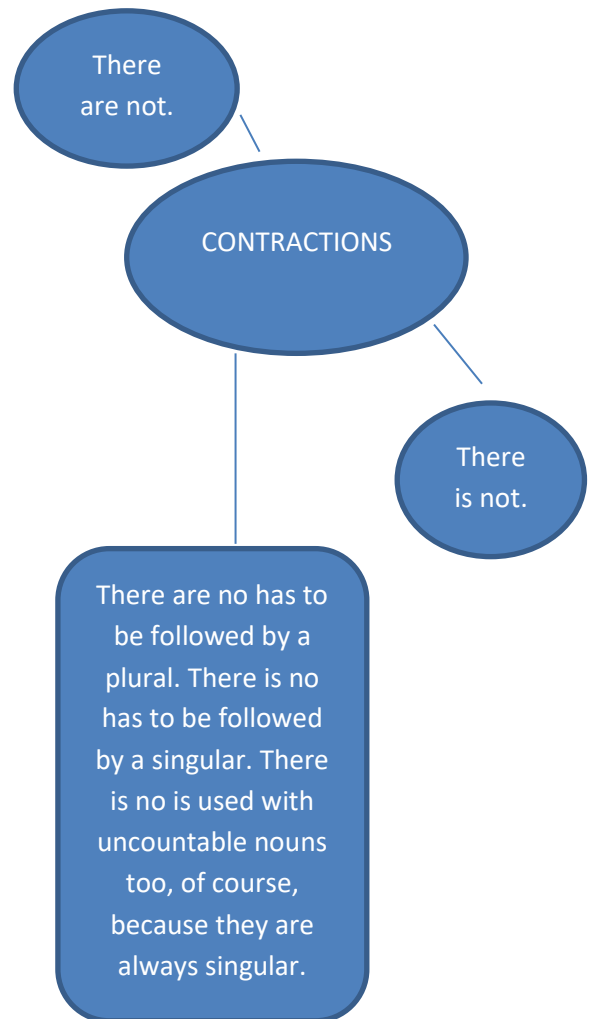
There are not.

CONTRACTIONS

There is not.

There are no has to be followed by a plural. There is no has to be followed by a singular. There is no is used with uncountable nouns too, of course, because they are always singular.